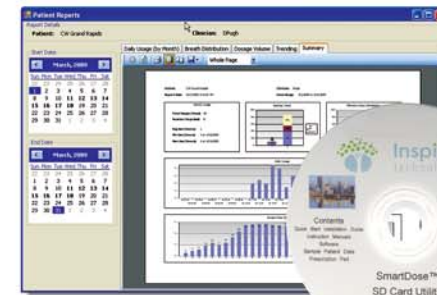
Patient Reports

Report Details

Patient: CH Grand Rapids

Clinician: DPugh

Start Date

March, 2009

Sun Mon Tue Wed Thu Fri Sat

1 2 3 4 5 6 7
8 9 10 11 12 13 14
15 16 17 18 19 20 21
22 23 24 25 26 27 28
29 30 31

End Date

March, 2009

Sun Mon Tue Wed Thu Fri Sat

1 2 3 4 5 6 7
8 9 10 11 12 13 14
15 16 17 18 19 20 21
22 23 24 25 26 27 28
29 30 31

Daily Usage (by Month) | Breath Distribution | Dosage Volume | Trending | Summary

Whole Page

Inspi

Contents

SmartDose™

SD Card Utili